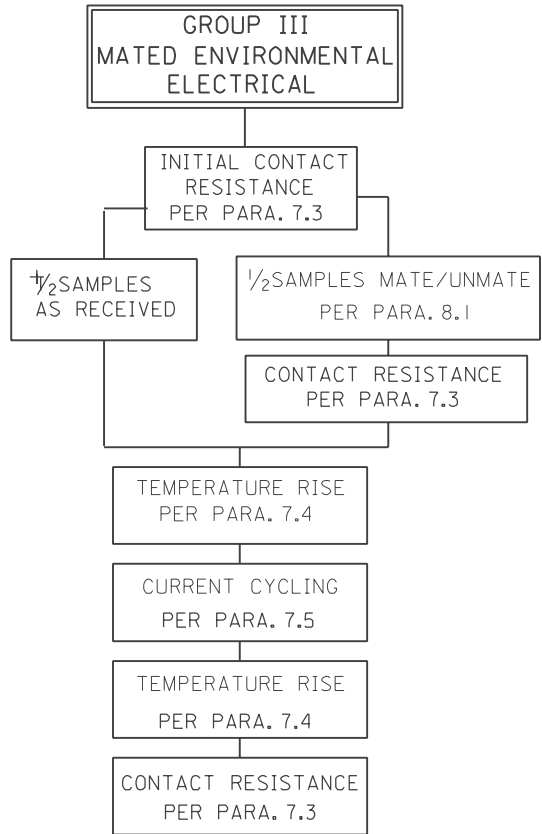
GROUP III
MATED ENVIRONMENTAL
ELECTRICAL

INITIAL CONTACT
RESISTANCE
PER PARA. 7.3

$\frac{1}{2}$SAMPLES
AS RECEIVED

$\frac{1}{2}$SAMPLES MATE/UNMATE
PER PARA. 8.1

CONTACT RESISTANCE
PER PARA. 7.3

TEMPERATURE RISE
PER PARA. 7.4

CURRENT CYCLING
PER PARA. 7.5

TEMPERATURE RISE
PER PARA. 7.4

CONTACT RESISTANCE
PER PARA. 7.3